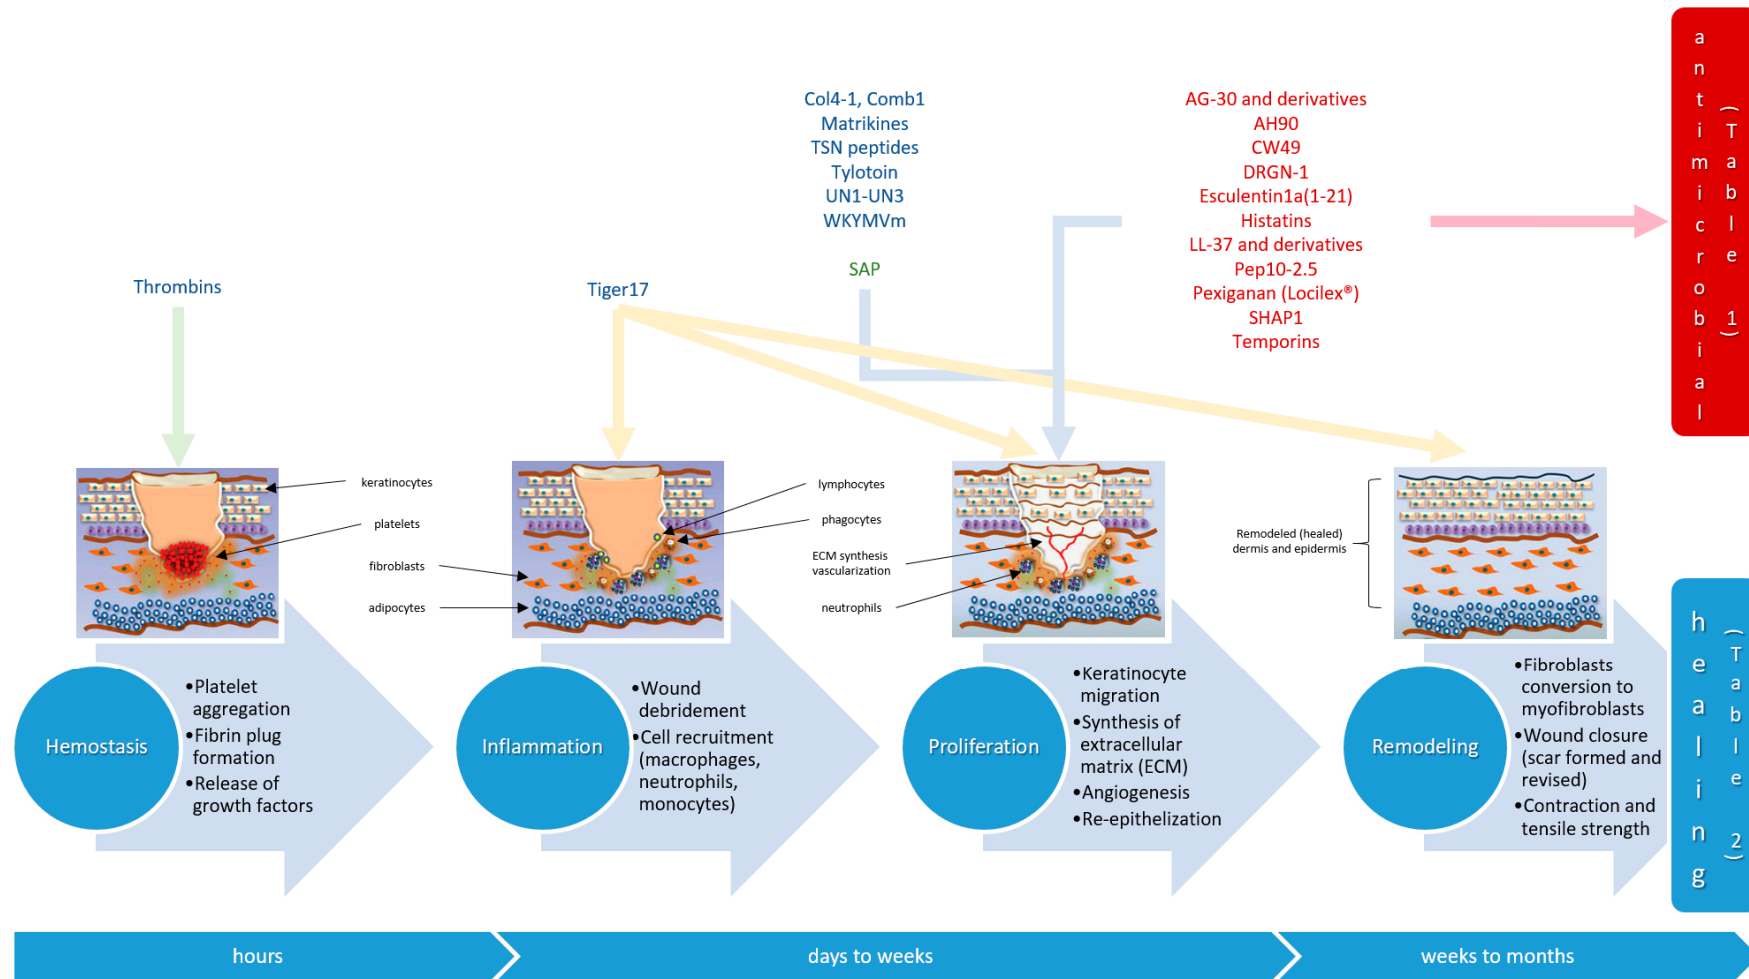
Col4-1, Comb1
Matrikines
TSN peptides
Tylotoin
UN1-UN3
WKYMVm

SAP

AG-30 and derivatives
AH90
CW49
DRGN-1
Esculentin1a(1-21)
Histatins
LL-37 and derivatives
Pep10-2.5
Pexiganan (Locilex®)
SHAP1
Temporins

antimicrobial (Table 1)

Thrombins

Tiger17

keratinocytes
platelets
fibroblasts
adipocytes

lymphocytes
phagocytes
ECM synthesis vascularization
neutrophils

Remodeled (healed) dermis and epidermis

Hemostasis
•Platelet aggregation
•Fibrin plug formation
•Release of growth factors

Inflammation
•Wound debridement
•Cell recruitment (macrophages, neutrophils, monocytes)

Proliferation
•Keratinocyte migration
•Synthesis of extracellular matrix (ECM)
•Angiogenesis
•Re-epithelization

Remodeling
•Fibroblasts conversion to myofibroblasts
•Wound closure (scar formed and revised)
•Contraction and tensile strength

healing (Table 2)

hours
days to weeks
weeks to months